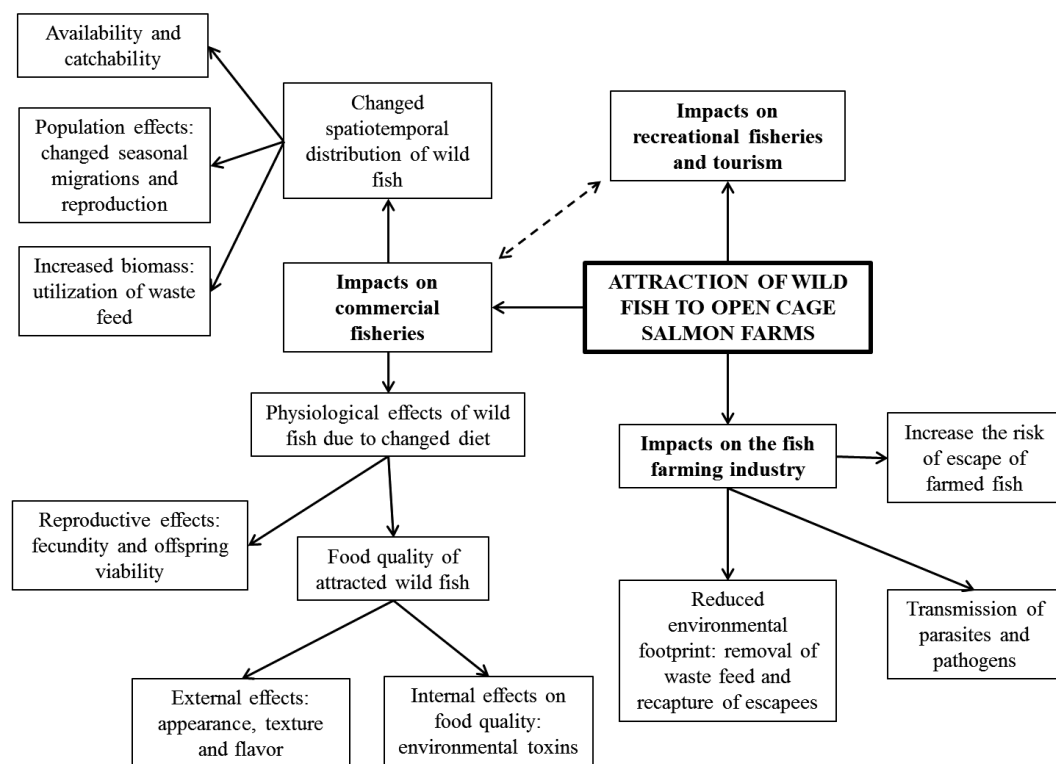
ATTRACTION OF WILD FISH TO OPEN CAGE SALMON FARMS

Impacts on recreational fisheries and tourism

Impacts on commercial fisheries

Changed spatiotemporal distribution of wild fish

Availability and catchability

Population effects: changed seasonal migrations and reproduction

Increased biomass: utilization of waste feed

Physiological effects of wild fish due to changed diet

Reproductive effects: fecundity and offspring viability

Food quality of attracted wild fish

External effects: appearance, texture and flavor

Internal effects on food quality: environmental toxins

Impacts on the fish farming industry

Increase the risk of escape of farmed fish

Reduced environmental footprint: removal of waste feed and recapture of escapees

Transmission of parasites and pathogens